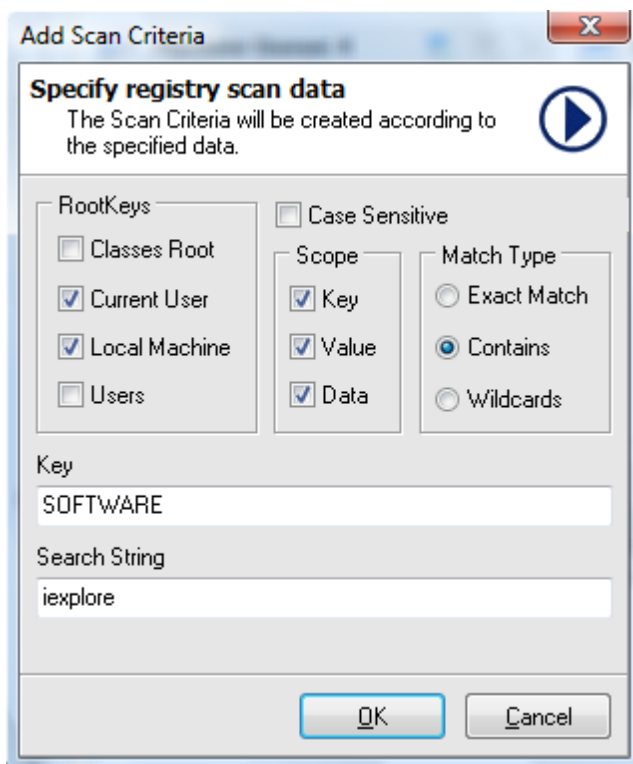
Add Scan Criteria

x

Specify registry scan data

The Scan Criteria will be created according to the specified data.

RootKeys

Classes Root

Current User

Local Machine

Users

Case Sensitive

Scope

Key

Value

Data

Match Type

Exact Match

Contains

Wildcards

Key

SOFTWARE

Search String

iexplore

OK

Cancel